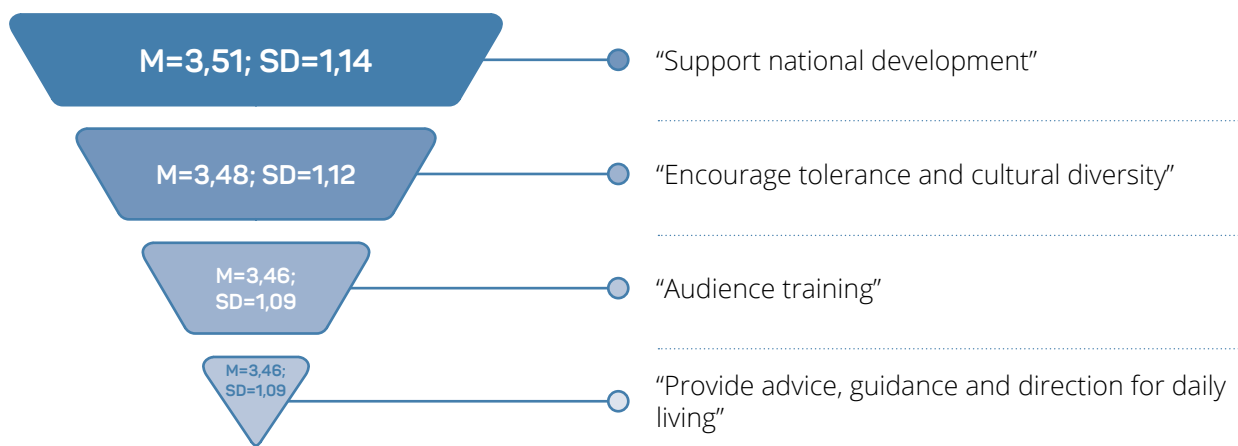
M=3,51; SD=1,14

“Support national development”

M=3,48; SD=1,12

“Encourage tolerance and cultural diversity”

M=3,46; SD=1,09

“Audience training”

M=3,46; SD=1,09

“Provide advice, guidance and direction for daily living”